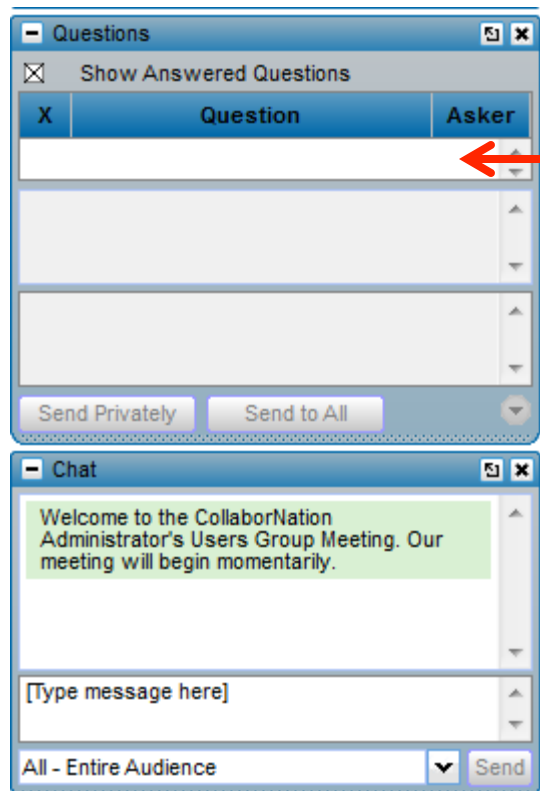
Questions

Show Answered Questions

| X | Question | Asker |
|---|---|---|

Send Privately Send to All

Chat

Welcome to the CollaborNation Administrator's Users Group Meeting. Our meeting will begin momentarily.

[Type message here]

All - Entire Audience

Send